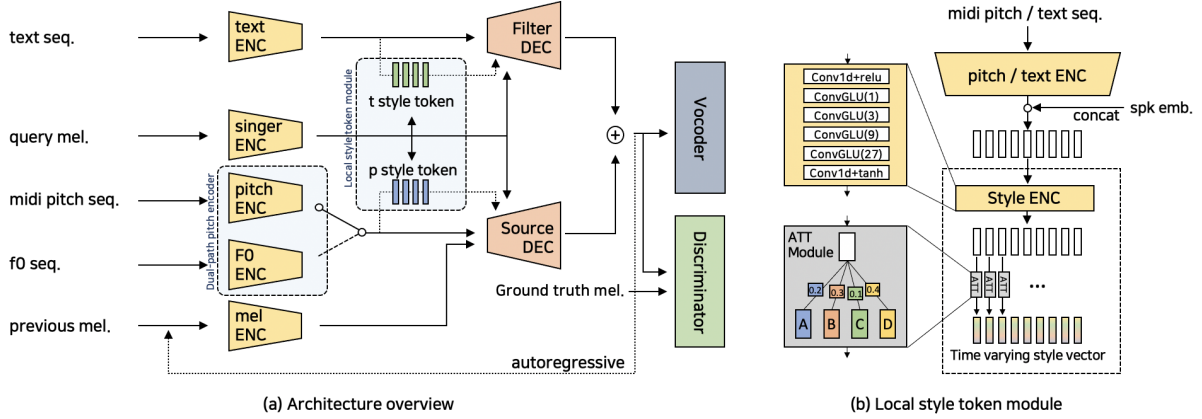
text seq.

query mel.

midi pitch seq.

f0 seq.

previous mel.

text ENC

singer ENC

pitch ENC

F0 ENC

mel ENC

Dual-path pitch encoder

Local style token module

t style token

p style token

Filter DEC

Source DEC

$\oplus$

Vocoder

Discriminator

Ground truth mel.

autoregressive

(a) Architecture overview

Conv1d+relu
ConvGLU(1)
ConvGLU(3)
ConvGLU(9)
ConvGLU(27)
Conv1d+tanh

ATT Module

0.2 0.3 0.1 0.4

A B C D

midi pitch / text seq.

pitch / text ENC

spk emb.

concat

Style ENC

ATT ATT ATT

...

Time varying style vector

(b) Local style token module